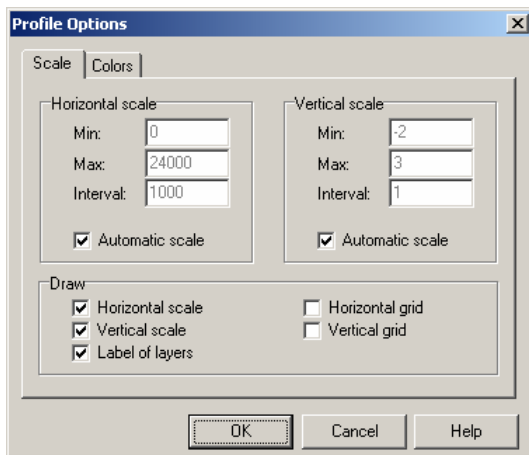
Profile Options

Scale | Colors

Horizontal scale
Min: 0
Max: 24000
Interval: 1000
Automatic scale

Vertical scale
Min: -2
Max: 3
Interval: 1
Automatic scale

Draw
Horizontal scale
Vertical scale
Label of layers
Horizontal grid
Vertical grid

OK
Cancel
Help